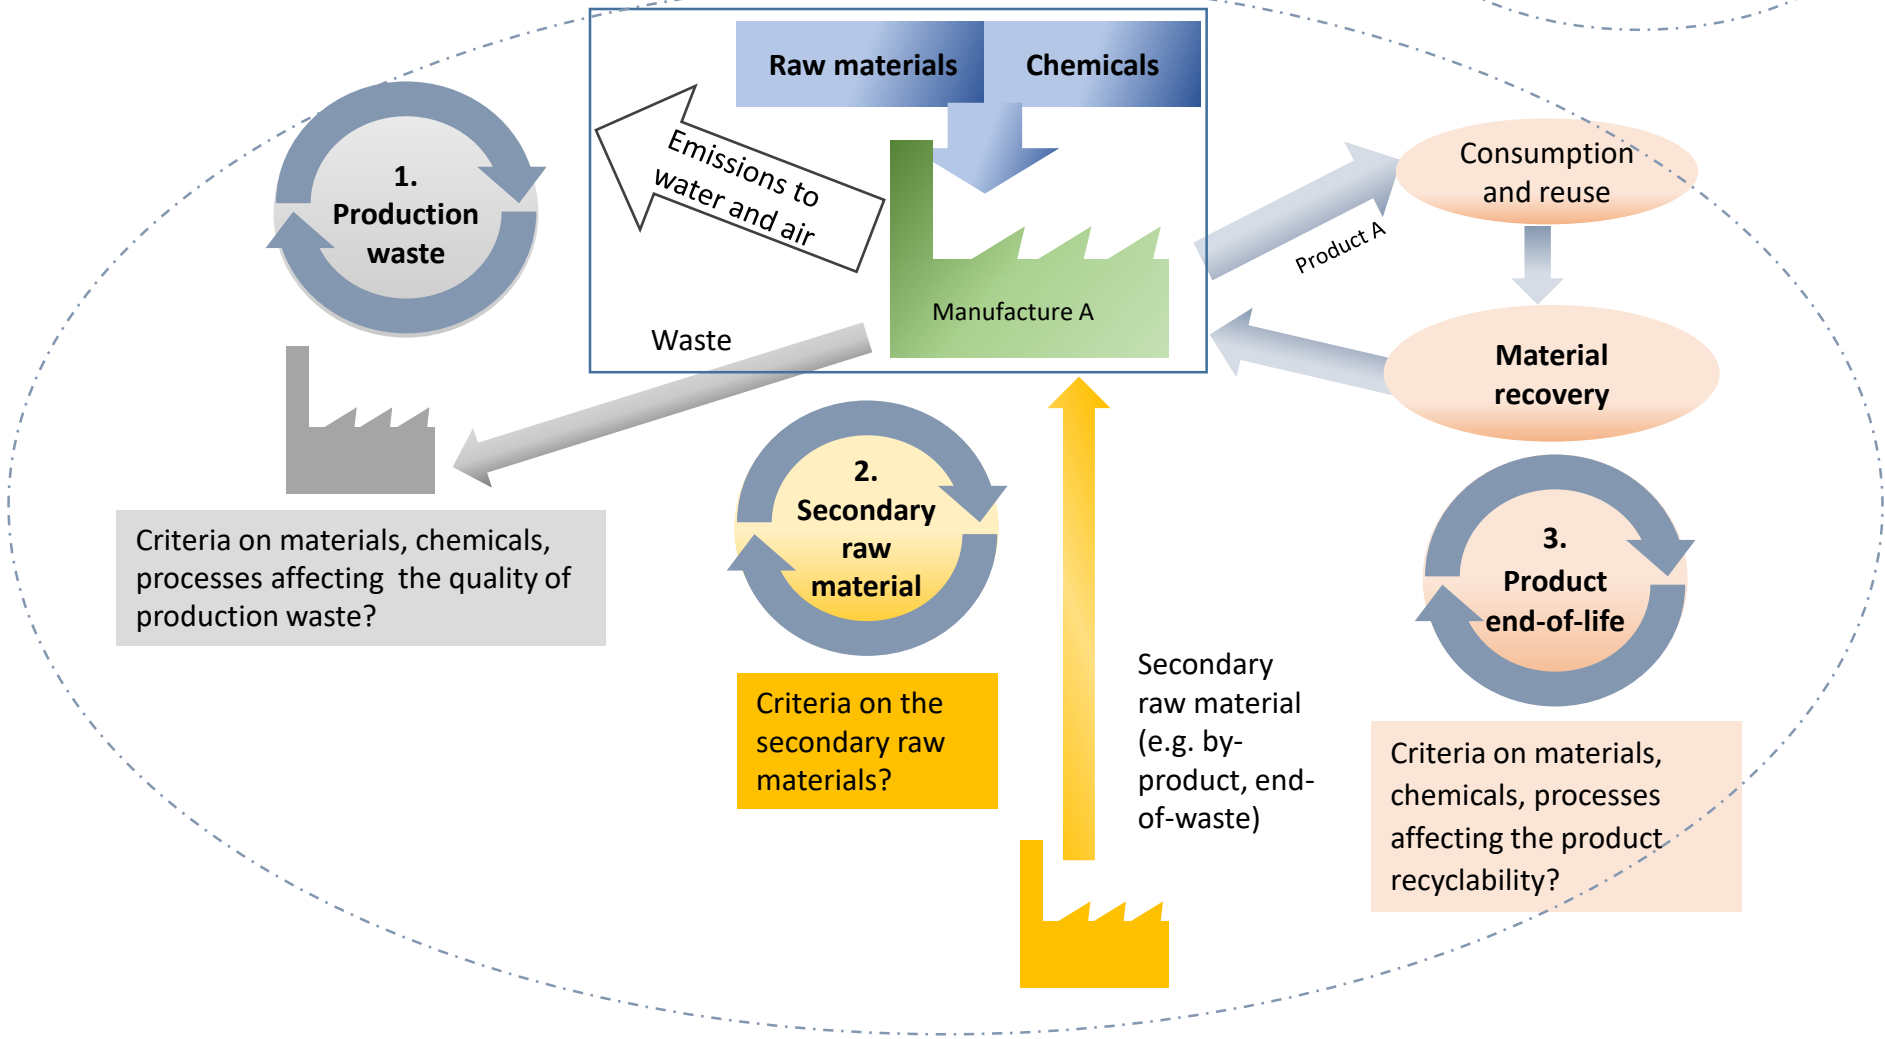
Raw materials

Chemicals

Emissions to water and air

Manufacture A

Waste

1. Production waste

Criteria on materials, chemicals, processes affecting the quality of production waste?

2. Secondary raw material

Criteria on the secondary raw materials?

Secondary raw material (e.g. by-product, end-of-waste)

Consumption and reuse

Product A

Material recovery

3. Product end-of-life

Criteria on materials, chemicals, processes affecting the product recyclability?